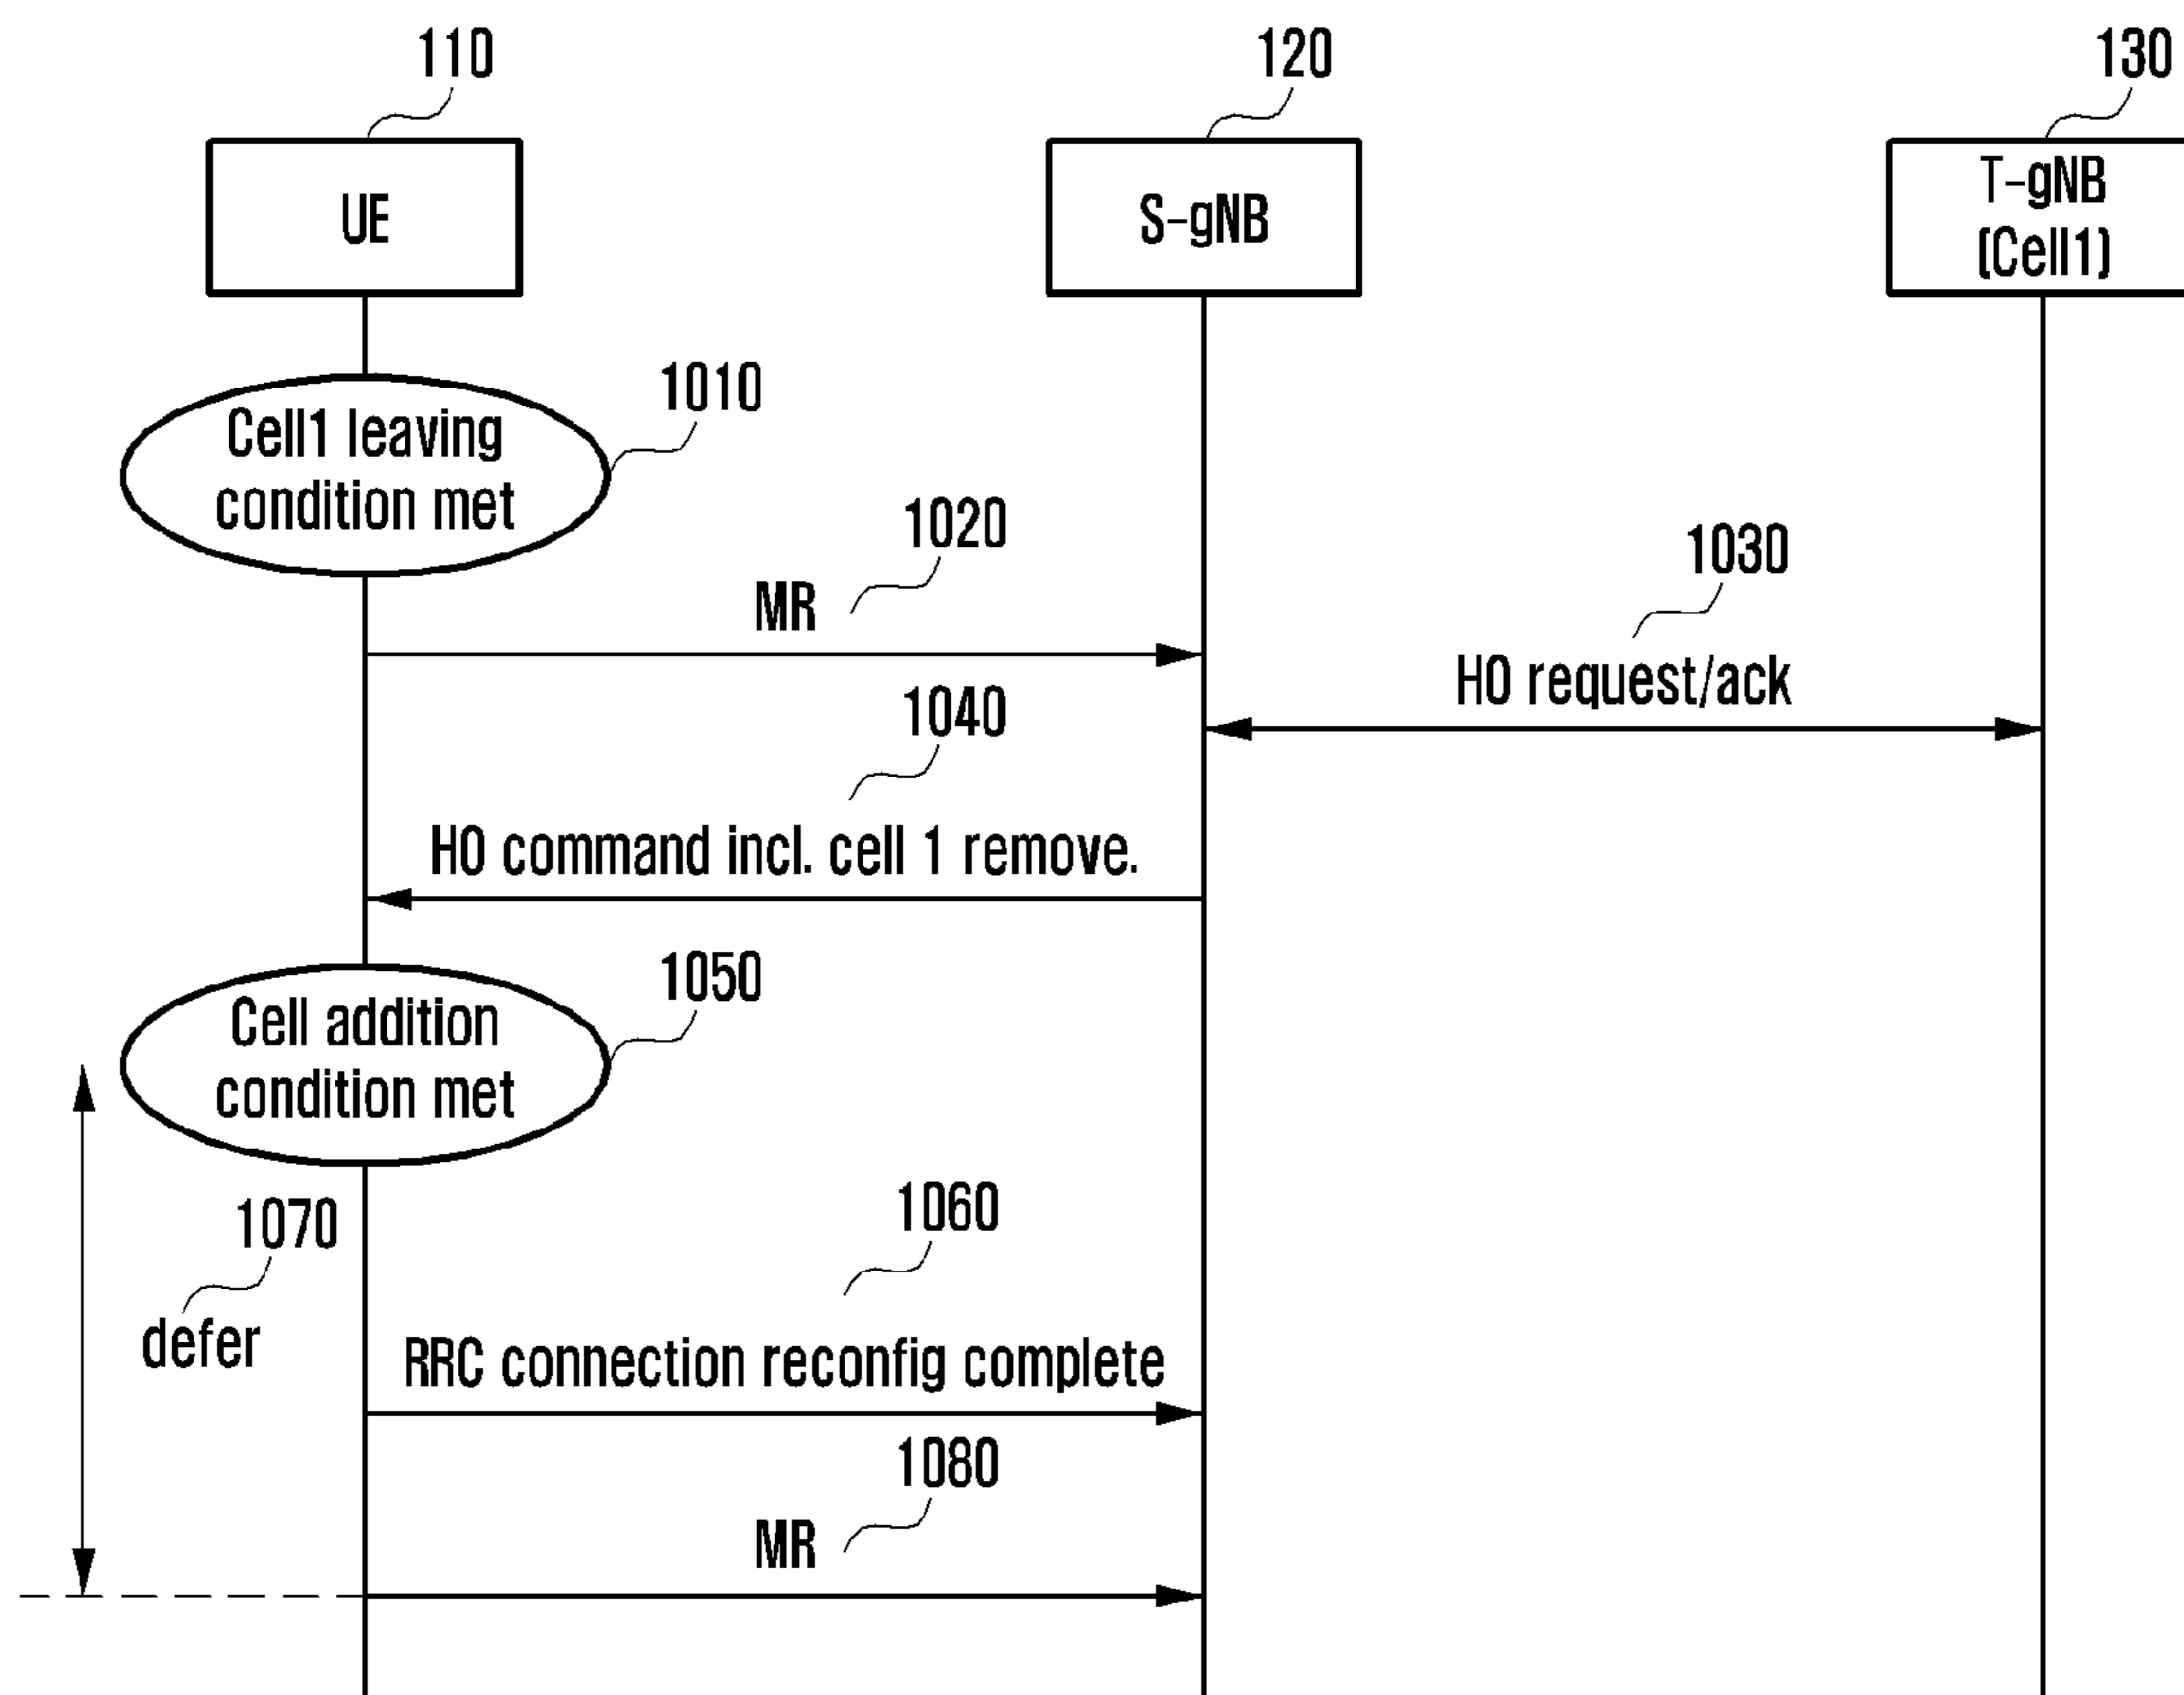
110

UE

120

S-gNB

130

T-gNB
(Cell1)

1010

Cell1 leaving condition met

1020

MR

1030

HO request/ack

1040

HO command incl. cell 1 remove.

1050

Cell addition condition met

1070

defer

1060

RRC connection reconfig complete

1080

MR